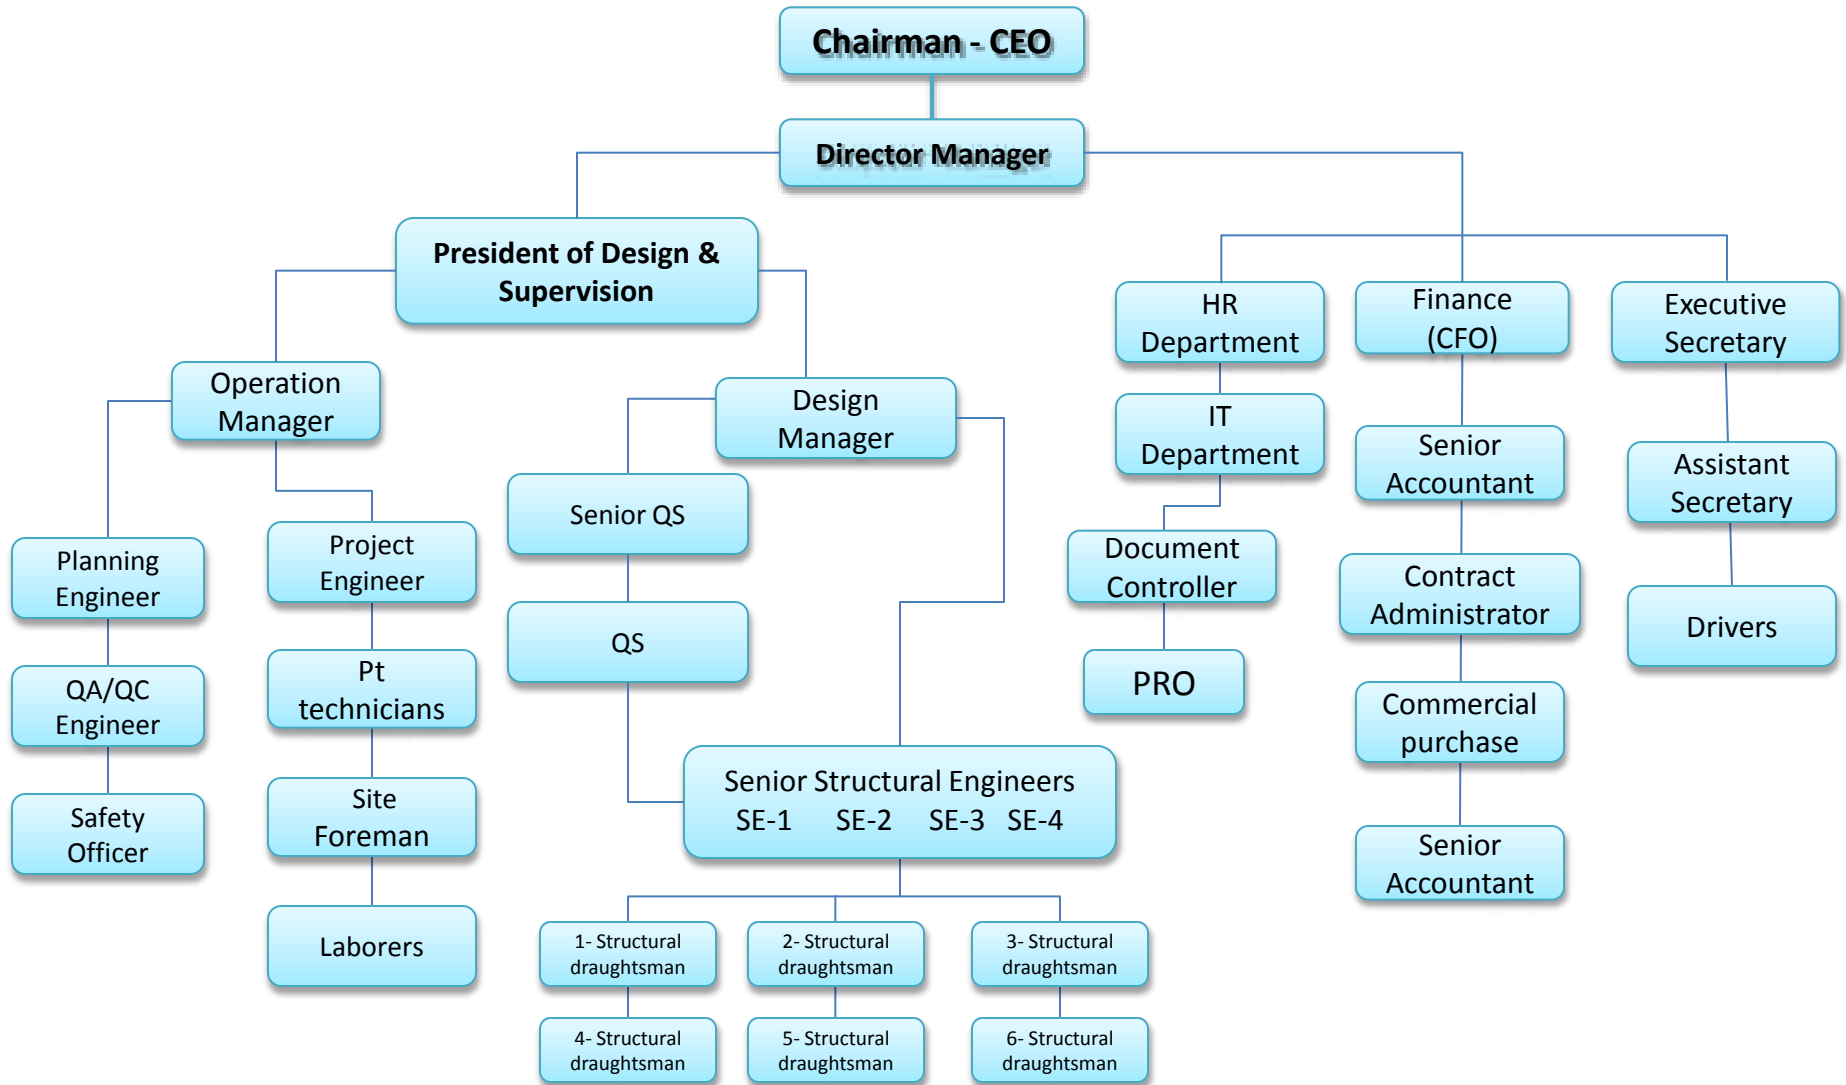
Chairman - CEO

Director Manager

President of Design & Supervision

HR Department

Finance (CFO)

Executive Secretary

Operation Manager

Design Manager

IT Department

Senior Accountant

Assistant Secretary

Senior QS

Planning Engineer

Project Engineer

Document Controller

Contract Administrator

Drivers

QS

QA/QC Engineer

Pt technicians

PRO

Commercial purchase

Safety Officer

Site Foreman

Senior Structural Engineers
SE-1 SE-2 SE-3 SE-4

Senior Accountant

Laborers

1- Structural draughtsman

2- Structural draughtsman

3- Structural draughtsman

4- Structural draughtsman

5- Structural draughtsman

6- Structural draughtsman